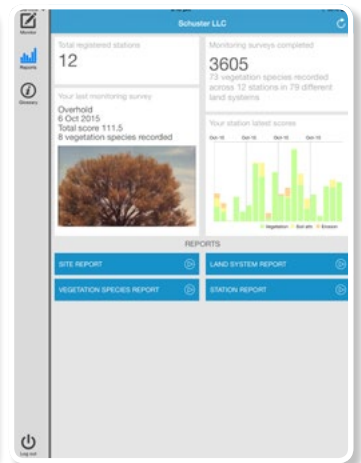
Monitor

Reports

Glossary

Log out

Schuster LLC

Total registered stations
12

Monitoring surveys completed
3605
73 vegetation species recorded across 12 stations in 79 different land systems

Your last monitoring survey
Overhold
6 Oct 2015
Total score 111.5
8 vegetation species recorded

Your station latest scores
Oct 15 Oct 15 Oct 15 Oct 15

Vegetation Soil attr. Erosion

REPORTS

SITE REPORT

LAND SYSTEM REPORT

VEGETATION SPECIES REPORT

STATION REPORT